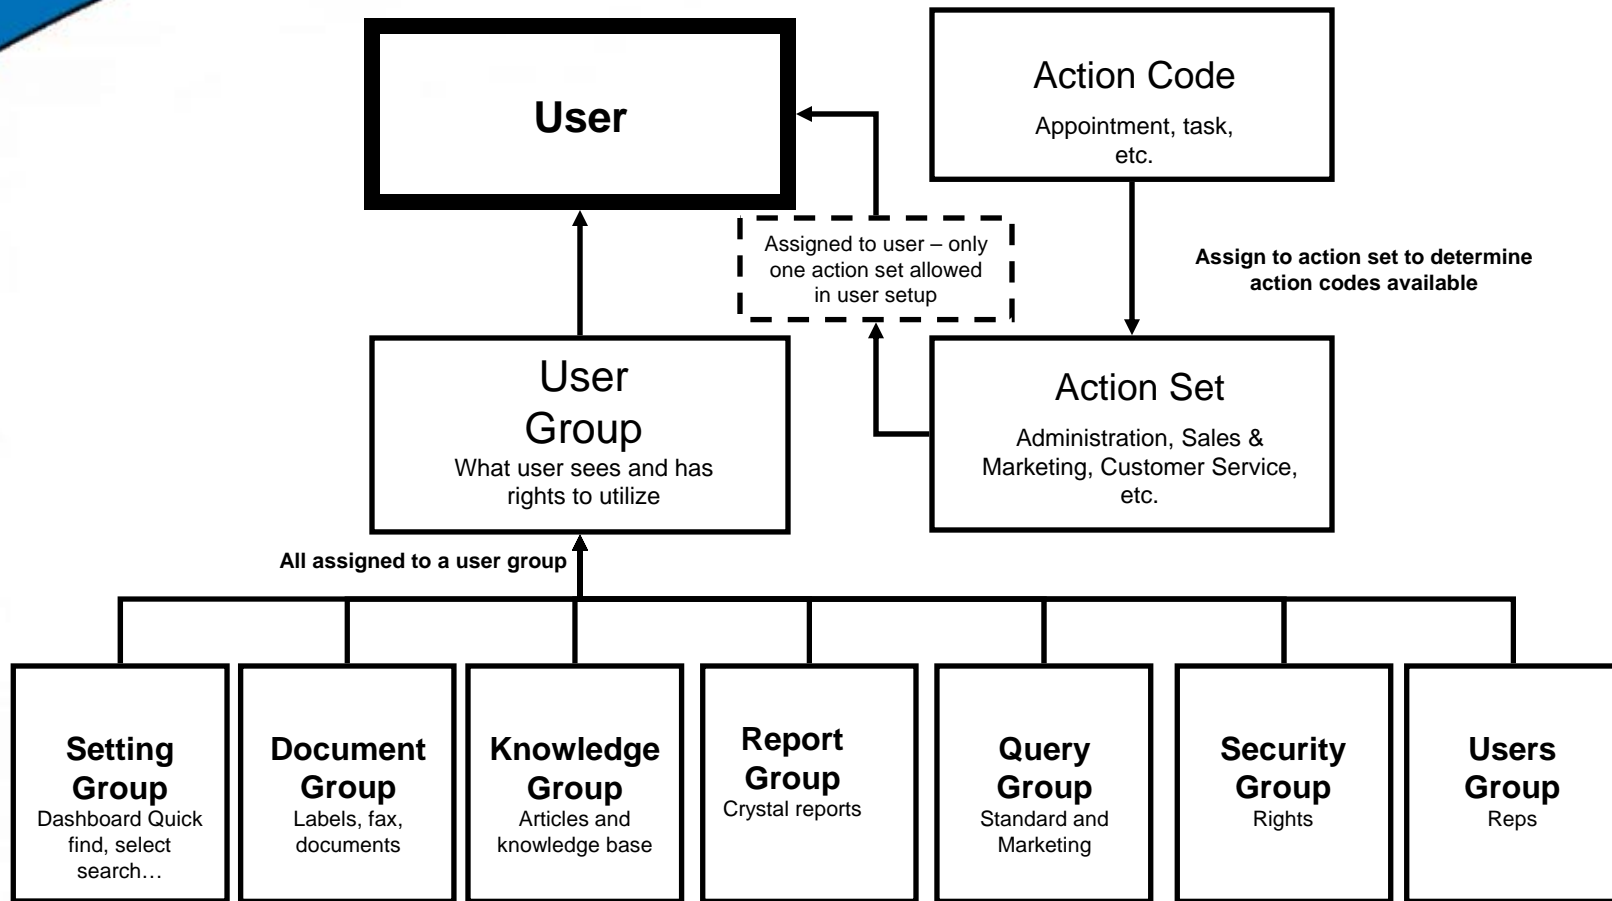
User

Action Code
Appointment, task, etc.

Assigned to user – only one action set allowed in user setup

Assign to action set to determine action codes available

User Group
What user sees and has rights to utilize

Action Set
Administration, Sales & Marketing, Customer Service, etc.

All assigned to a user group

Setting Group
Dashboard Quick find, select search…

Document Group
Labels, fax, documents

Knowledge Group
Articles and knowledge base

Report Group
Crystal reports

Query Group
Standard and Marketing

Security Group
Rights

Users Group
Reps